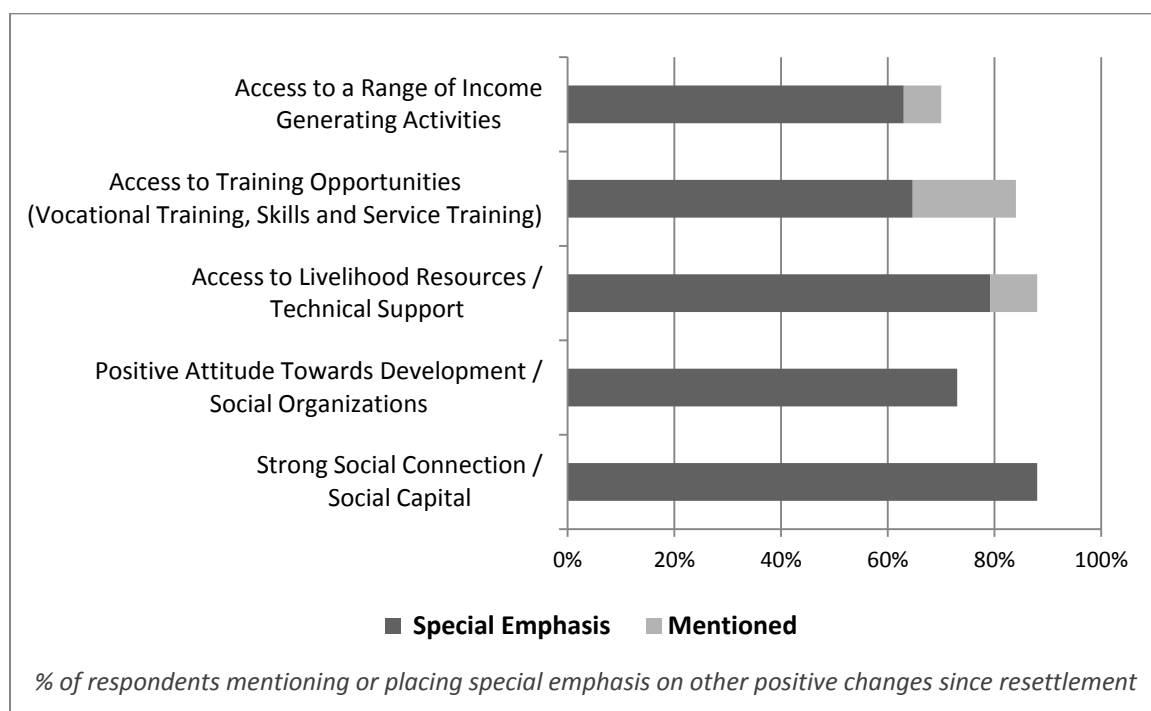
Access to a Range of Income Generating Activities

Access to Training Opportunities (Vocational Training, Skills and Service Training)

Access to Livelihood Resources / Technical Support

Positive Attitude Towards Development / Social Organizations

Strong Social Connection / Social Capital

0%
20%
40%
60%
80%
100%

Special Emphasis
Mentioned

% of respondents mentioning or placing special emphasis on other positive changes since resettlement